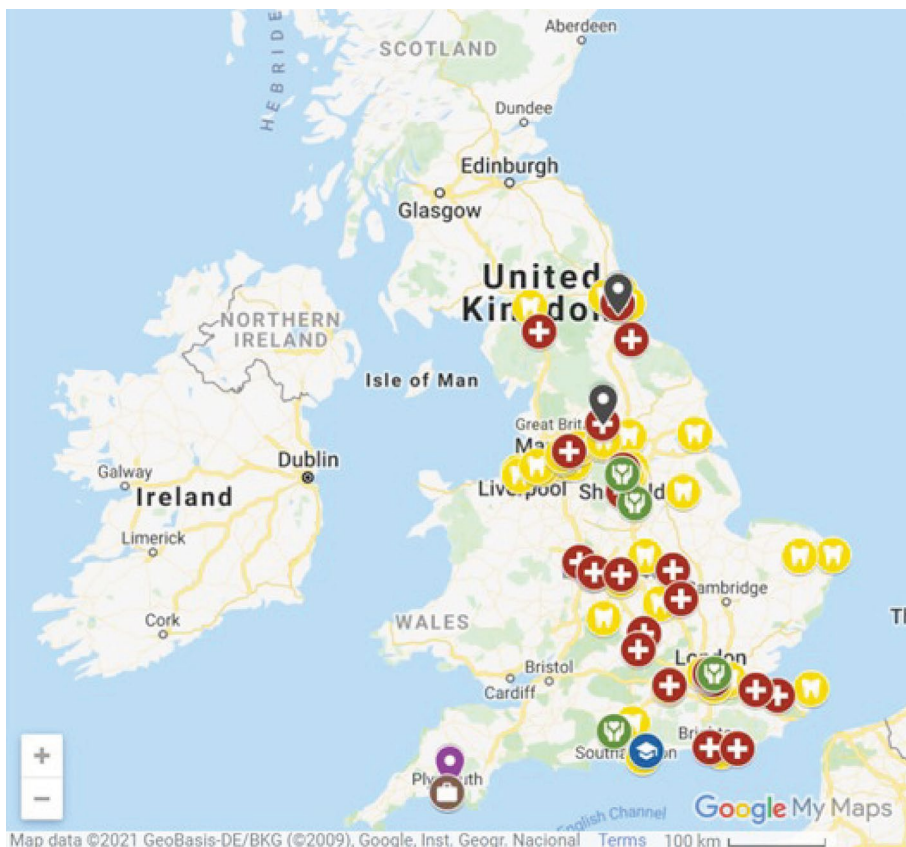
Aberdeen
SCOTLAND
HEBRIDES
Dundee
Edinburgh
Glasgow
United Kin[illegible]do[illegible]
NORTHERN IRELAND
Isle of Man
Great Brit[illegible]
Ma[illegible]
Galway
Dublin
Ireland
Liverpool
Sh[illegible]ld
Limerick
Cambridge
Cork
WALES
Bristol
London
Cardiff
Bri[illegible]
Sout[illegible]on
Ply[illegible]uth
English Channel
Th
+
−
Google My Maps
Map data ©2021 GeoBasis-DE/BKG (©2009), Google, Inst. Geogr. Nacional Terms 100 km